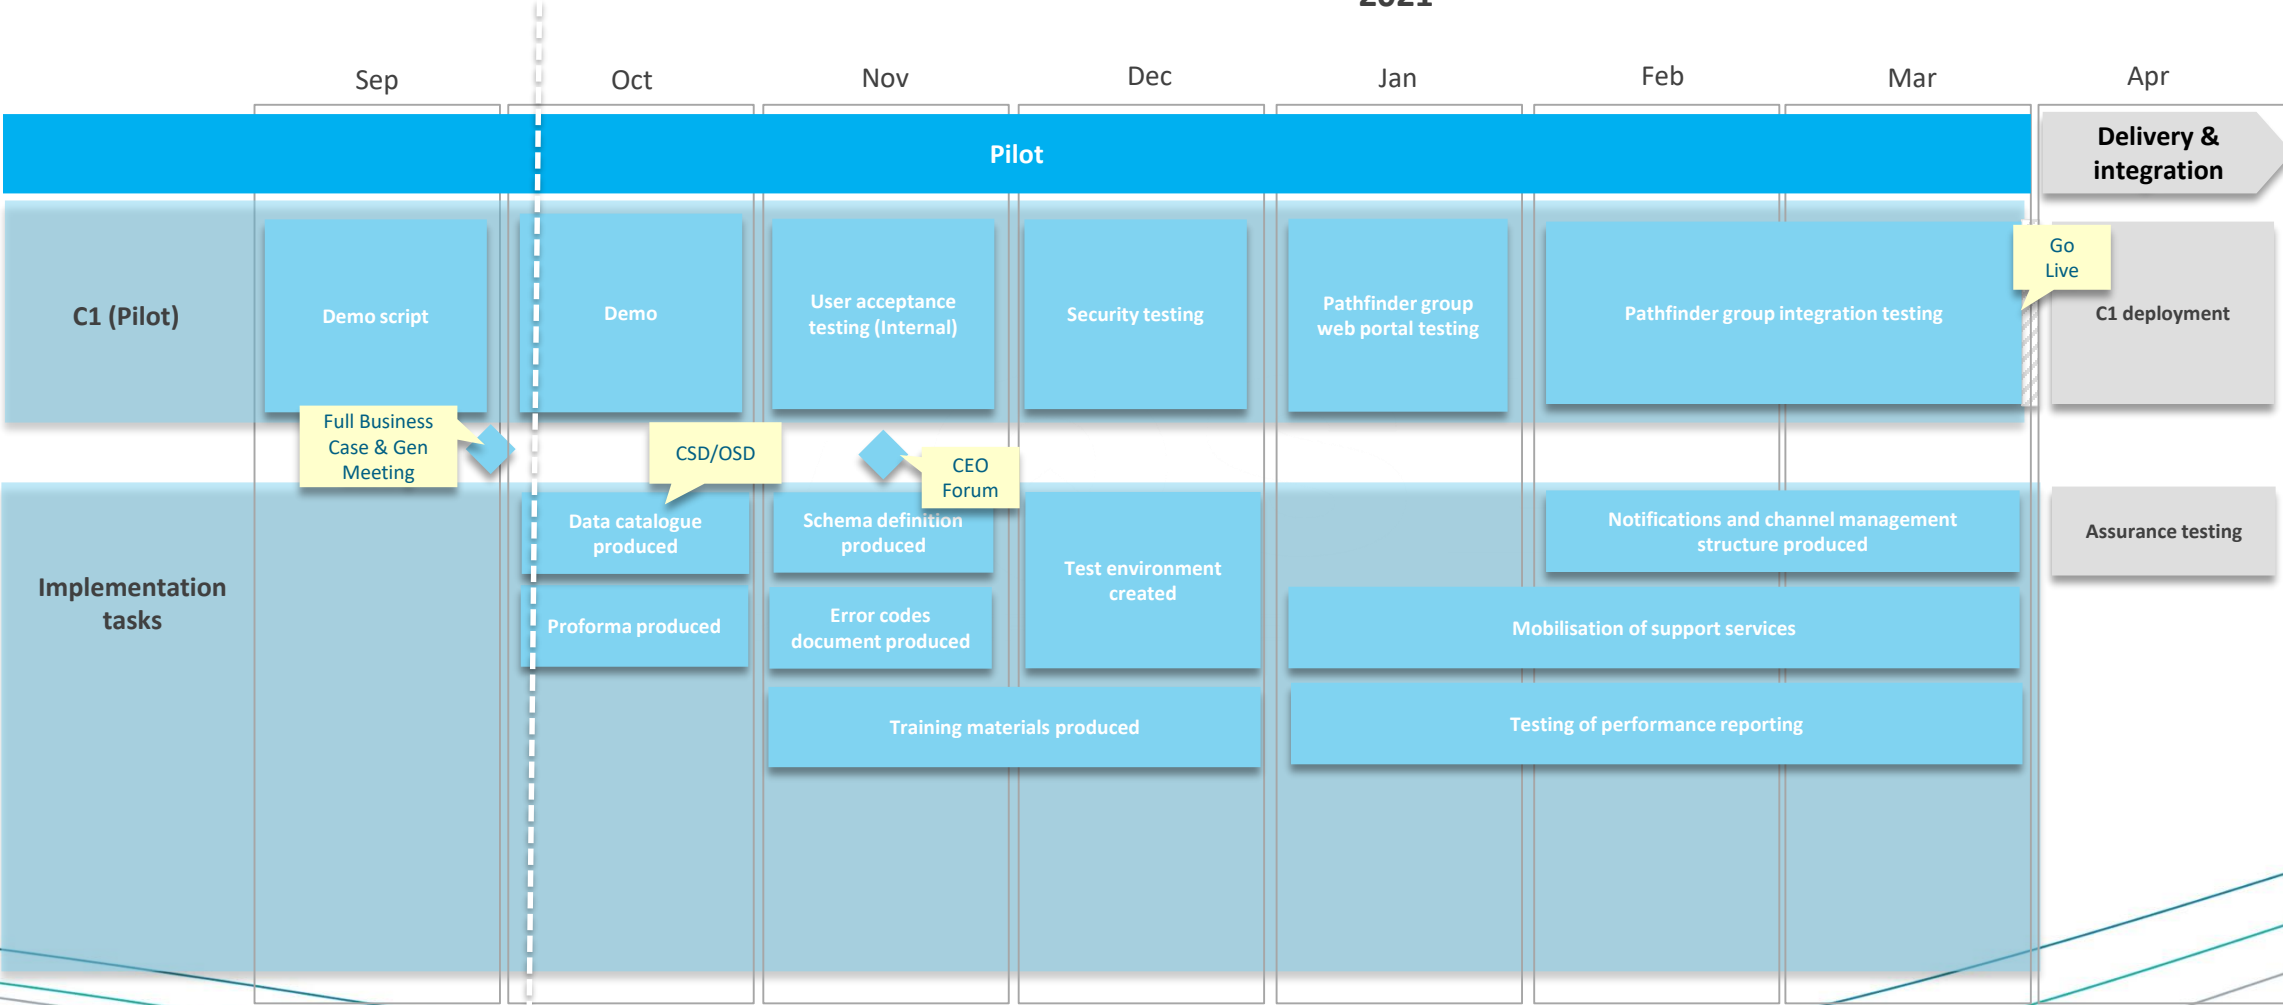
Sep

Oct

Nov

Dec

Jan

Feb

Mar

Apr

Pilot

Delivery & integration

C1 (Pilot)

Demo script

Demo

User acceptance testing (Internal)

Security testing

Pathfinder group web portal testing

Pathfinder group integration testing

Go Live

C1 deployment

Full Business Case & Gen Meeting

CSD/OSD

CEO Forum

Implementation tasks

Data catalogue produced

Schema definition produced

Test environment created

Notifications and channel management structure produced

Assurance testing

Proforma produced

Error codes document produced

Mobilisation of support services

Training materials produced

Testing of performance reporting